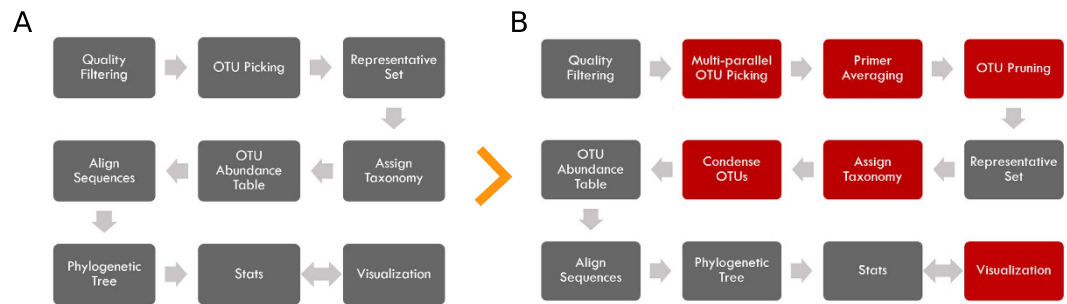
A

Quality Filtering

OTU Picking

Representative Set

Assign Taxonomy

OTU Abundance Table

Align Sequences

Phylogenetic Tree

Stats

Visualization

B

Quality Filtering

Multi-parallel OTU Picking

Primer Averaging

OTU Pruning

Representative Set

Assign Taxonomy

Condense OTUs

OTU Abundance Table

Align Sequences

Phylogenetic Tree

Stats

Visualization